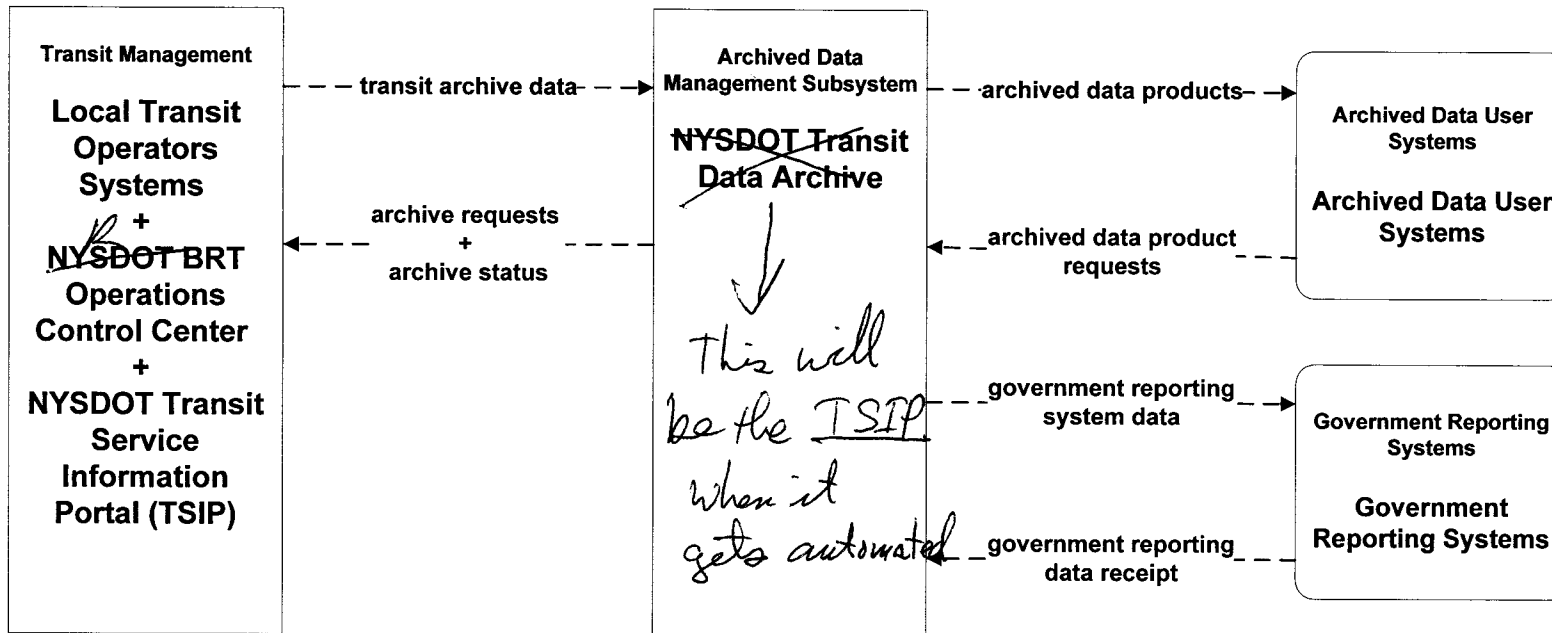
Transit Management

Local Transit Operators Systems
+
NYSDOT BRT Operations Control Center
+
NYSDOT Transit Service Information Portal (TSIP)

transit archive data

archive requests
+
archive status

Archived Data Management Subsystem

NYSDOT Transit Data Archive

This will be the TSIP when it gets automated

archived data products

archived data product requests

government reporting system data

government reporting data receipt

Archived Data User Systems

Archived Data User Systems

Government Reporting Systems

Government Reporting Systems